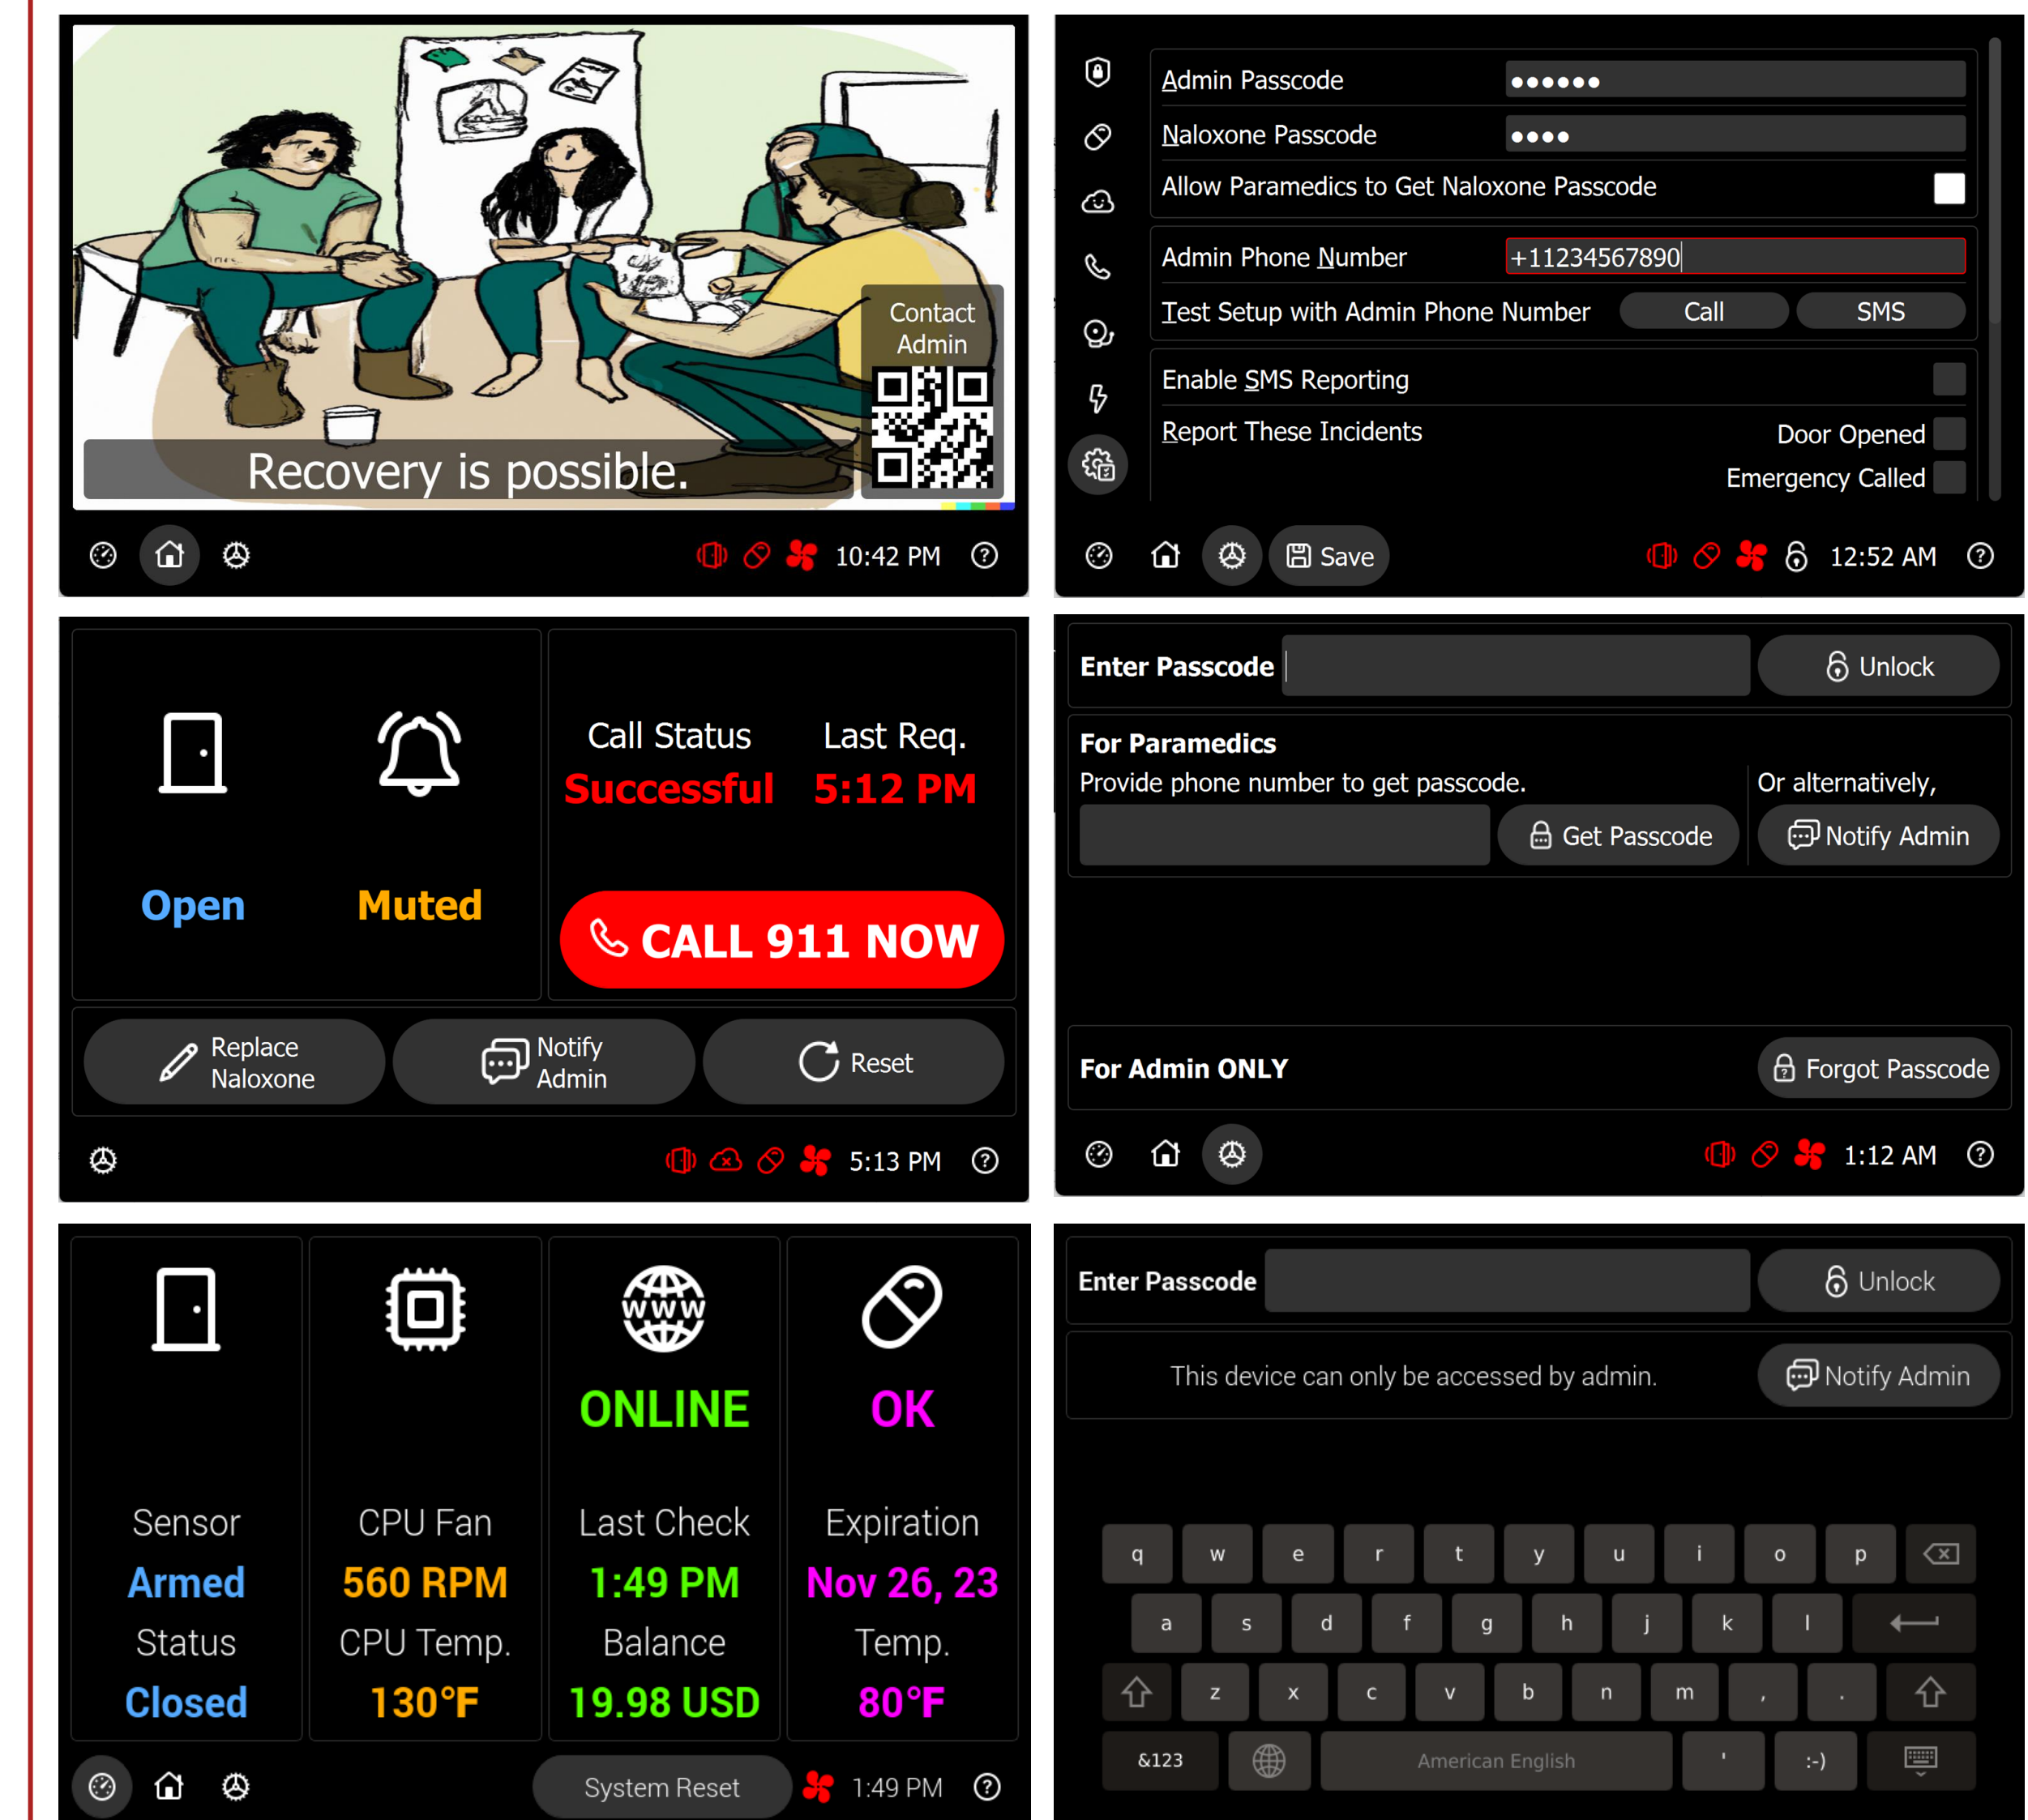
Contact Admin

Recovery is possible.

10:42 PM

Admin Passcode ••••••
Naloxone Passcode ••••
Allow Paramedics to Get Naloxone Passcode
Admin Phone Number +11234567890
Test Setup with Admin Phone Number Call SMS
Enable SMS Reporting
Report These Incidents Door Opened
Emergency Called

Save 12:52 AM

Open Muted

Call Status Last Req.
Successful 5:12 PM

CALL 911 NOW

Replace Naloxone
Notify Admin
Reset

5:13 PM

Enter Passcode Unlock

For Paramedics
Provide phone number to get passcode.
Or alternatively,
Get Passcode Notify Admin

For Admin ONLY Forgot Passcode

1:12 AM

WWW
ONLINE OK

| Sensor | CPU Fan | Last Check | Expiration |
|---|---|---|---|
| Armed | 560 RPM | 1:49 PM | Nov 26, 23 |
| Status | CPU Temp. | Balance | Temp. |
| Closed | 130°F | 19.98 USD | 80°F |

System Reset 1:49 PM

Enter Passcode Unlock

This device can only be accessed by admin. Notify Admin

q w e r t y u i o p
a s d f g h j k l
z x c v b n m , .
&123 American English ' :-)